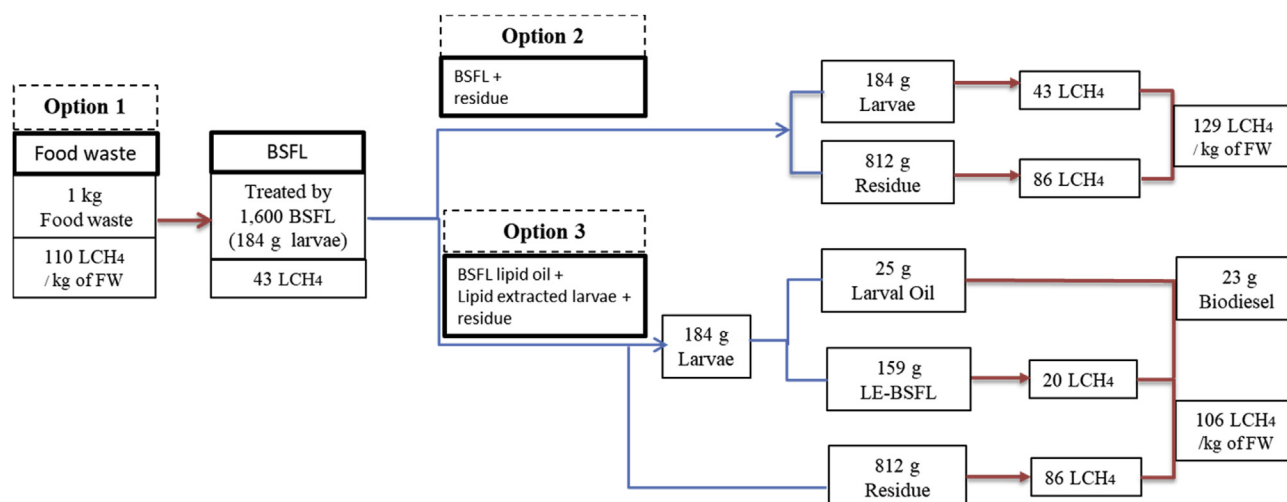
Option 1

Food waste

1 kg
Food waste

110 LCH$_4$
/ kg of FW

BSFL

Treated by
1,600 BSFL
(184 g larvae)

43 LCH$_4$

Option 2

BSFL +
residue

184 g
Larvae

43 LCH$_4$

812 g
Residue

86 LCH$_4$

129 LCH$_4$
/ kg of FW

Option 3

BSFL lipid oil +
Lipid extracted larvae +
residue

184 g
Larvae

25 g
Larval Oil

23 g
Biodiesel

159 g
LE-BSFL

20 LCH$_4$

106 LCH$_4$
/kg of FW

812 g
Residue

86 LCH$_4$